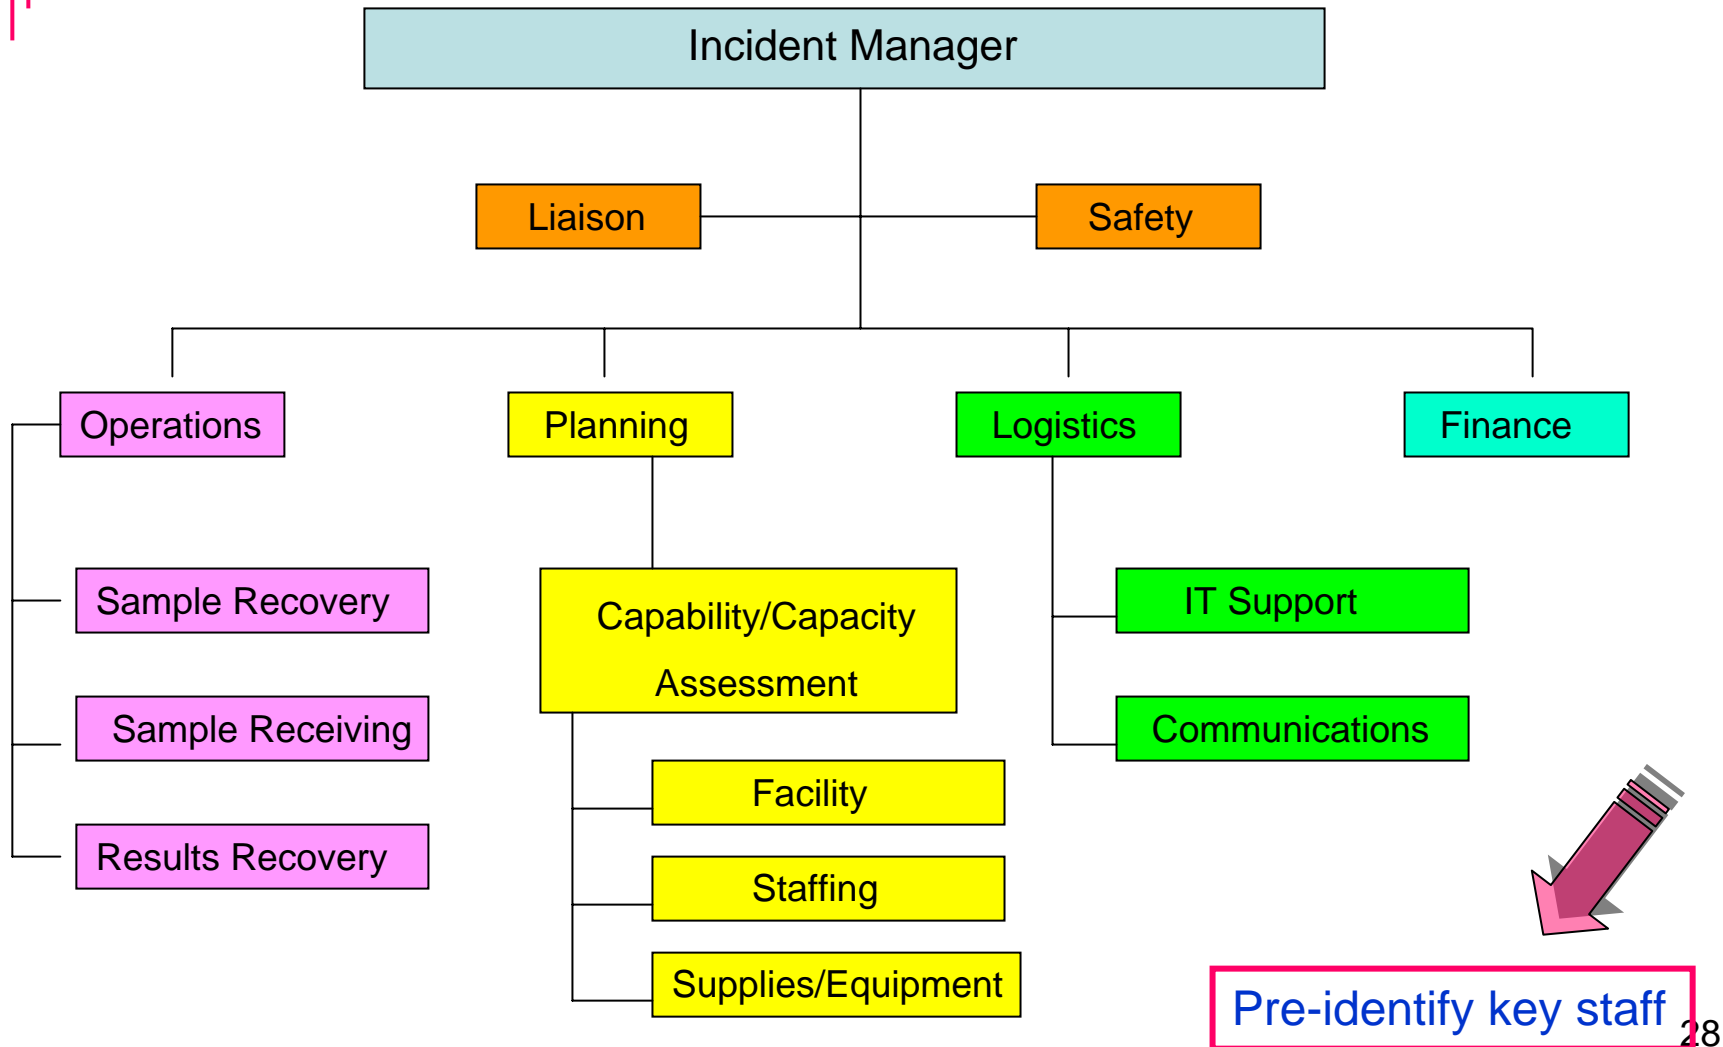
Incident Manager

Liaison

Safety

Operations

Planning

Logistics

Finance

Sample Recovery

Sample Receiving

Results Recovery

Capability/Capacity Assessment

Facility

Staffing

Supplies/Equipment

IT Support

Communications

Pre-identify key staff

28